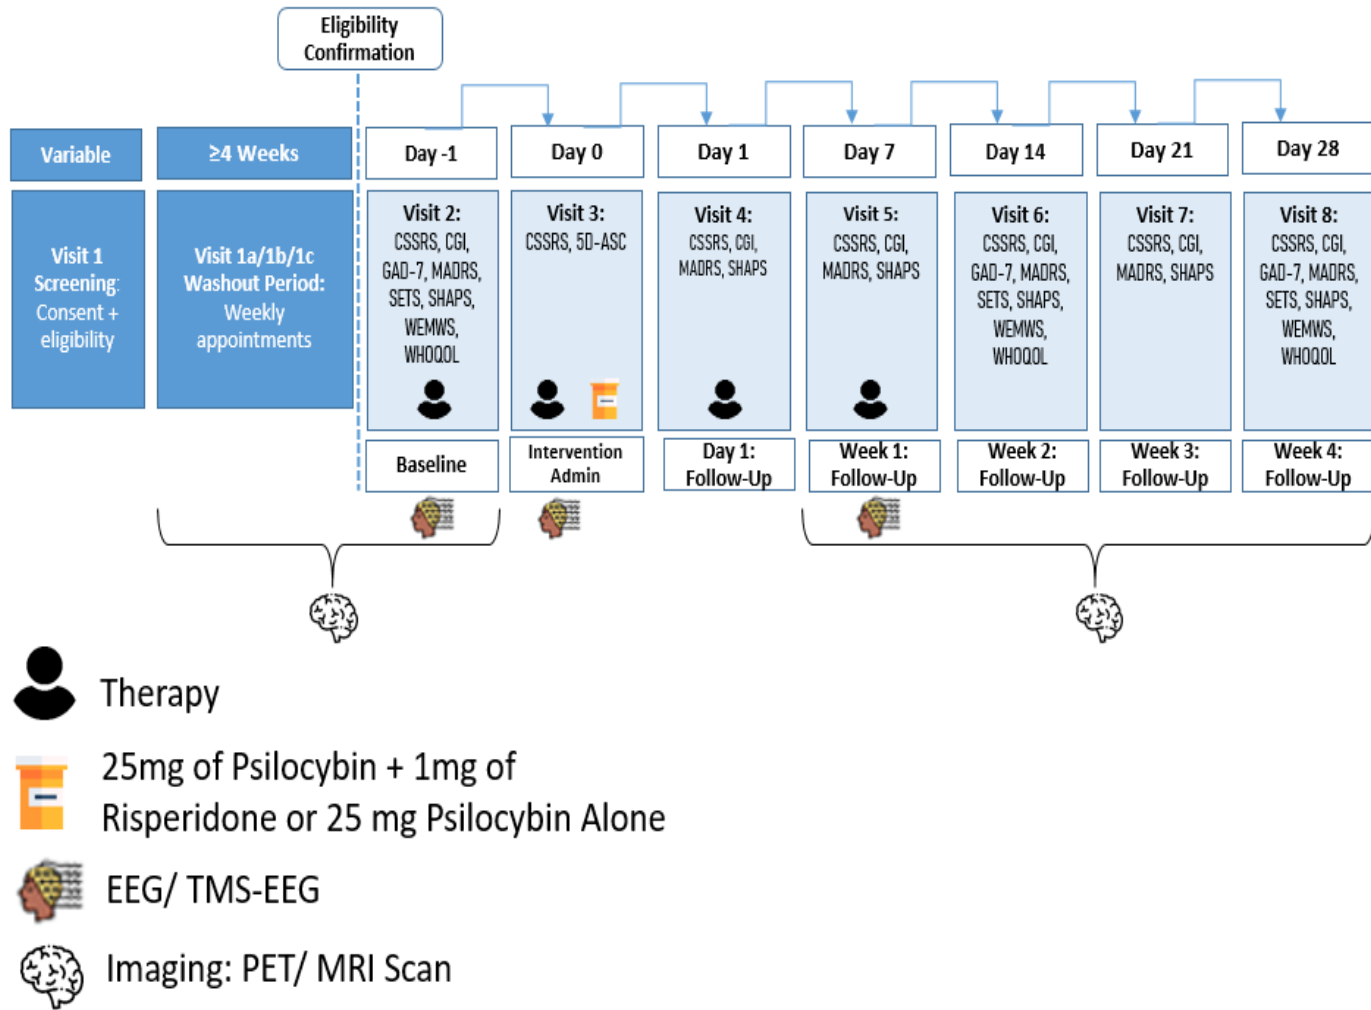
Eligibility Confirmation

Variable

≥4 Weeks

Day -1

Day 0

Day 1

Day 7

Day 14

Day 21

Day 28

Visit 1 Screening: Consent + eligibility

Visit 1a/1b/1c Washout Period: Weekly appointments

Visit 2: CSSRS, CGI, GAD-7, MADRS, SETS, SHAPS, WEMWS, WHOQOL

Visit 3: CSSRS, 5D-ASC

Visit 4: CSSRS, CGI, MADRS, SHAPS

Visit 5: CSSRS, CGI, MADRS, SHAPS

Visit 6: CSSRS, CGI, GAD-7, MADRS, SETS, SHAPS, WEMWS, WHOQOL

Visit 7: CSSRS, CGI, MADRS, SHAPS

Visit 8: CSSRS, CGI, GAD-7, MADRS, SETS, SHAPS, WEMWS, WHOQOL

Baseline

Intervention Admin

Day 1: Follow-Up

Week 1: Follow-Up

Week 2: Follow-Up

Week 3: Follow-Up

Week 4: Follow-Up

Therapy

25mg of Psilocybin + 1mg of Risperidone or 25 mg Psilocybin Alone

EEG/ TMS-EEG

Imaging: PET/ MRI Scan